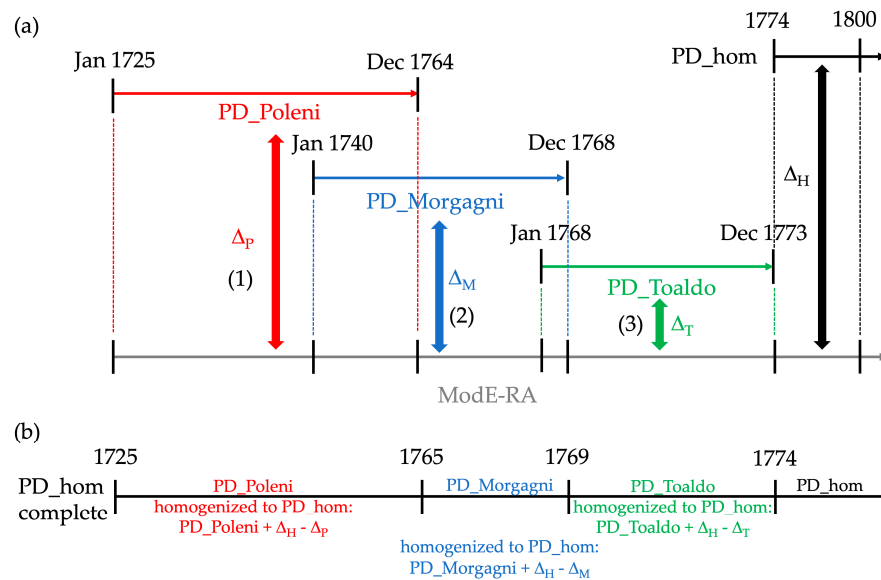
(a)

1774 1800

Jan 1725 Dec 1764 PD_hom

PD_Poleni

Jan 1740 Dec 1768

$\Delta_H$

PD_Morgagni

$\Delta_P$

Jan 1768 Dec 1773

(1)

$\Delta_M$

PD_Toaldo

(2)

(3) $\Delta_T$

ModE-RA

(b)

1725 1765 1769 1774

PD_hom complete

PD_Poleni
homogenized to PD_hom:
PD_Poleni + $\Delta_H$ - $\Delta_P$

PD_Morgagni

homogenized to PD_hom:
PD_Morgagni + $\Delta_H$ - $\Delta_M$

PD_Toaldo
homogenized to PD_hom:
PD_Toaldo + $\Delta_H$ - $\Delta_T$

PD_hom